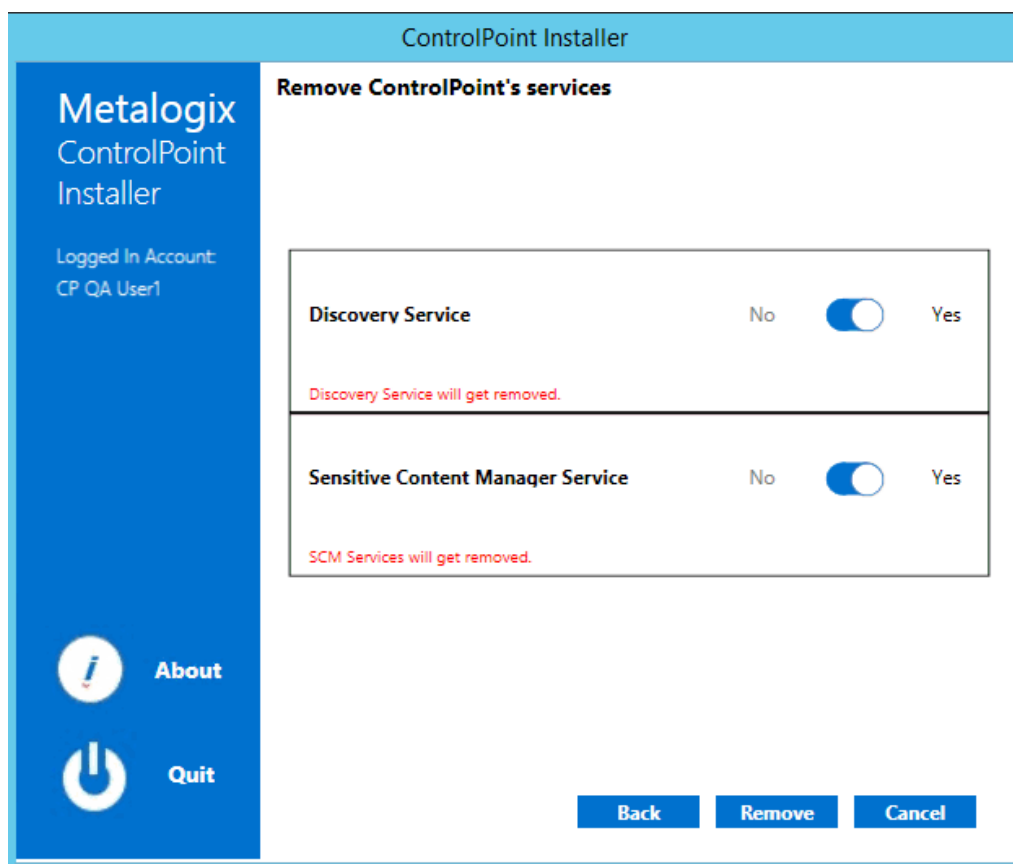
ControlPoint Installer

Metalogix
ControlPoint
Installer

Logged In Account:
CP QA User1

Remove ControlPoint's services

Discovery Service
No
Yes
Discovery Service will get removed.

Sensitive Content Manager Service
No
Yes
SCM Services will get removed.

About

Quit

Back
Remove
Cancel